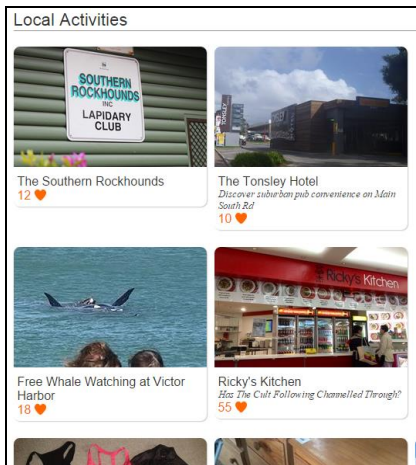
Local Activities

SOUTHERN ROCKHOUNDS INC LAPIDARY CLUB

The Southern Rockhounds
12

The Tonsley Hotel
Discover suburban pub convenience on Main South Rd
10

Free Whale Watching at Victor Harbor
18

Ricky's Kitchen

Ricky's Kitchen
Has The Cult Following Channelled Through?
55